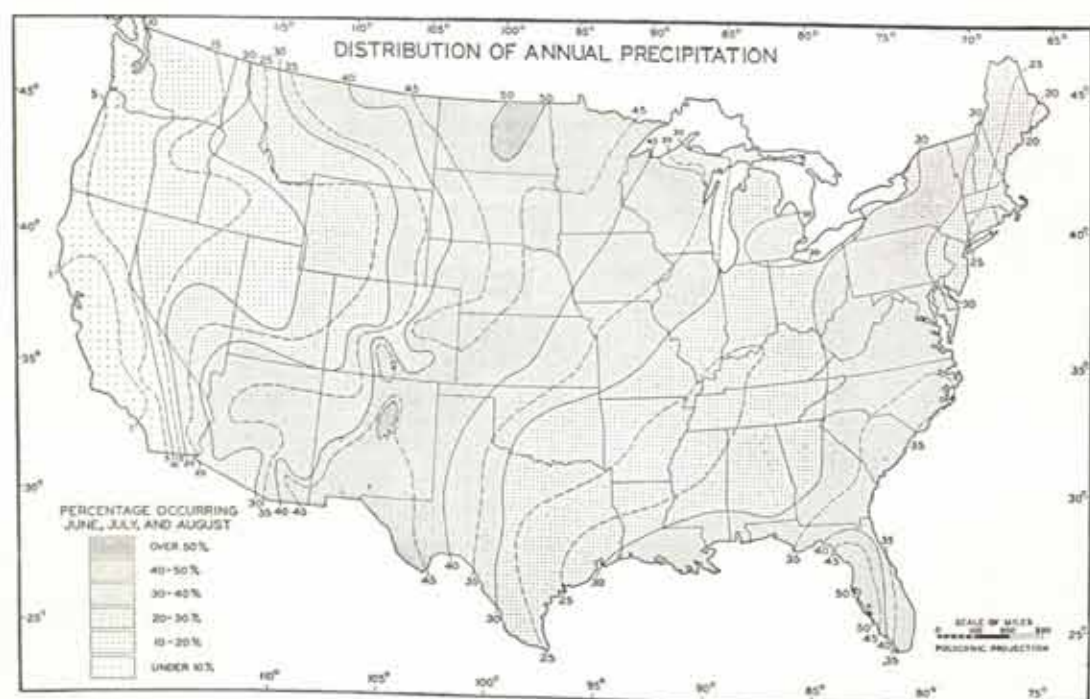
DISTRIBUTION OF ANNUAL PRECIPITATION

PERCENTAGE OCCURRING JUNE, JULY, AND AUGUST

OVER 50%

40-50%

30-40%

20-30%

10-20%

UNDER 10%

SCALE OF MILES

POLYCONIC PROJECTION

115° 110° 105° 100° 95° 90° 85° 80° 75° 70° 65°

45° 40° 35° 30° 25°

110° 105° 100° 95° 90° 85° 80° 75°

5 10 15 20 25 30 35 40 45 50 50 45 30 35 25 30 20 20 30 25 30 35 35 40 45 50 45 40 35 35 30 25 30 25 35 40 45 30 35 40 45 5 10 20 25 30 35 40 40